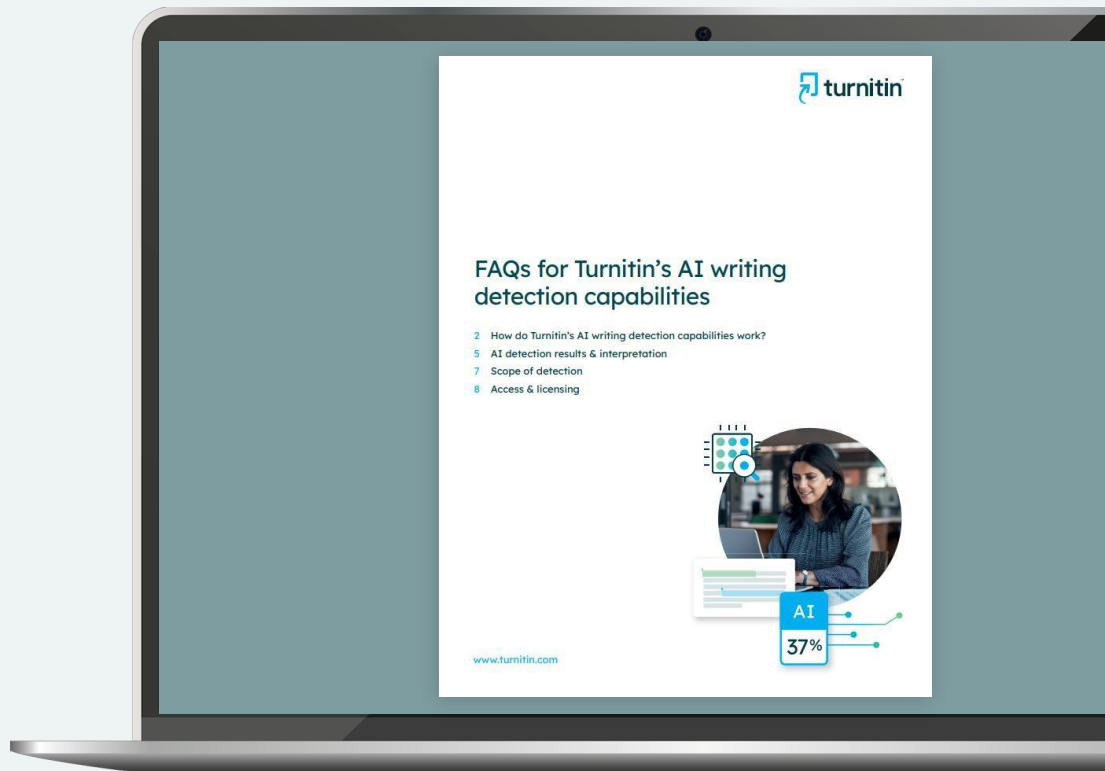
turnitin

FAQs for Turnitin’s AI writing detection capabilities

2 How do Turnitin’s AI writing detection capabilities work?
5 AI detection results & interpretation
7 Scope of detection
8 Access & licensing

AI
37%

www.turnitin.com